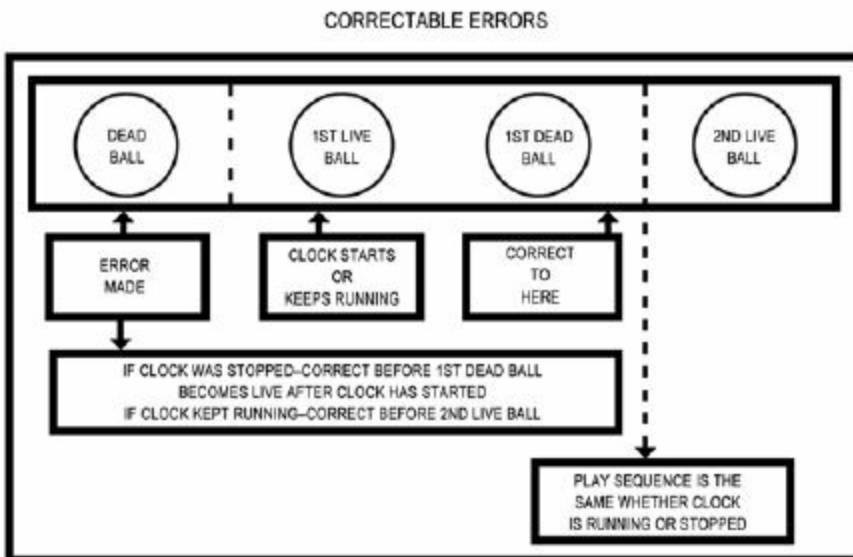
CORRECTABLE ERRORS

DEAD BALL

1ST LIVE BALL

1ST DEAD BALL

2ND LIVE BALL

ERROR MADE

CLOCK STARTS OR KEEPS RUNNING

CORRECT TO HERE

IF CLOCK WAS STOPPED–CORRECT BEFORE 1ST DEAD BALL BECOMES LIVE AFTER CLOCK HAS STARTED
IF CLOCK KEPT RUNNING–CORRECT BEFORE 2ND LIVE BALL

PLAY SEQUENCE IS THE SAME WHETHER CLOCK IS RUNNING OR STOPPED